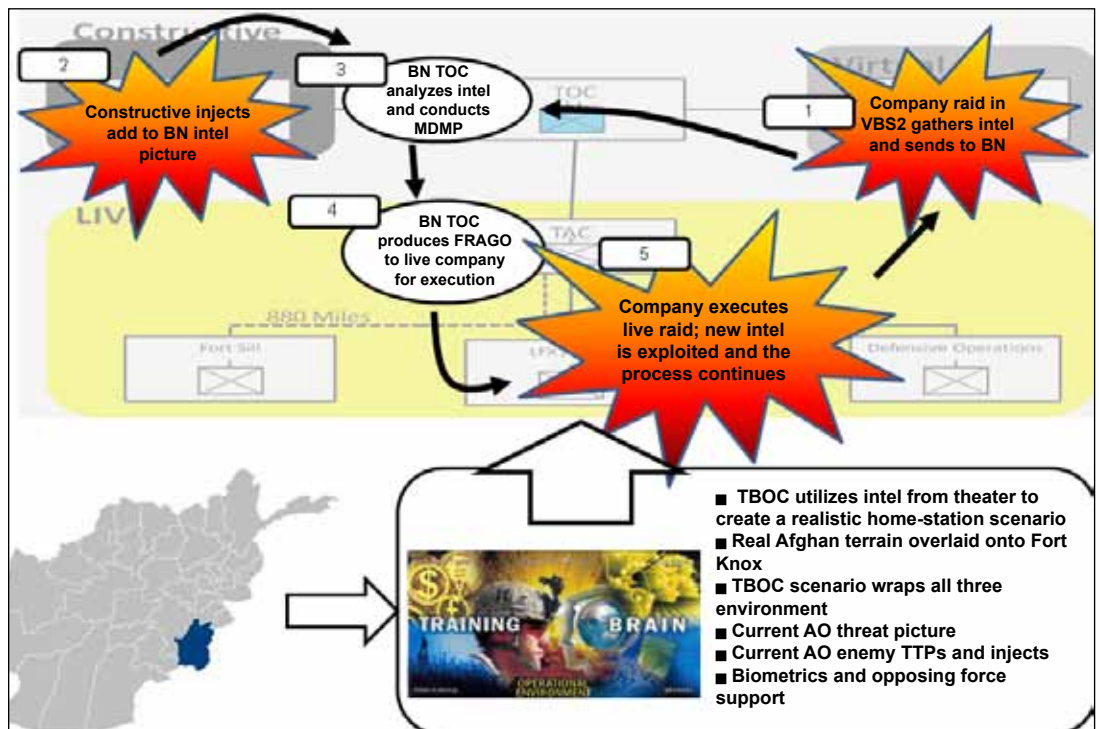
Constructive

Virtual

LIVE

2

Constructive injects add to BN intel picture

3

BN TOC analyzes intel and conducts MDMP

TOC

1

Company raid in VBS2 gathers intel and sends to BN

4

BN TOC produces FRAGO to live company for execution

TAC

5

Company executes live raid; new intel is exploited and the process continues

880 Miles

Fort Sill

LFX

Defensive Operations

■ TBOC utilizes intel from theater to create a realistic home-station scenario
■ Real Afghan terrain overlaid onto Fort Knox
■ TBOC scenario wraps all three environment
■ Current AO threat picture
■ Current AO enemy TTPs and injects
■ Biometrics and opposing force support

TRAINING

BRAIN

OPERATIONAL ENVIRONMENT